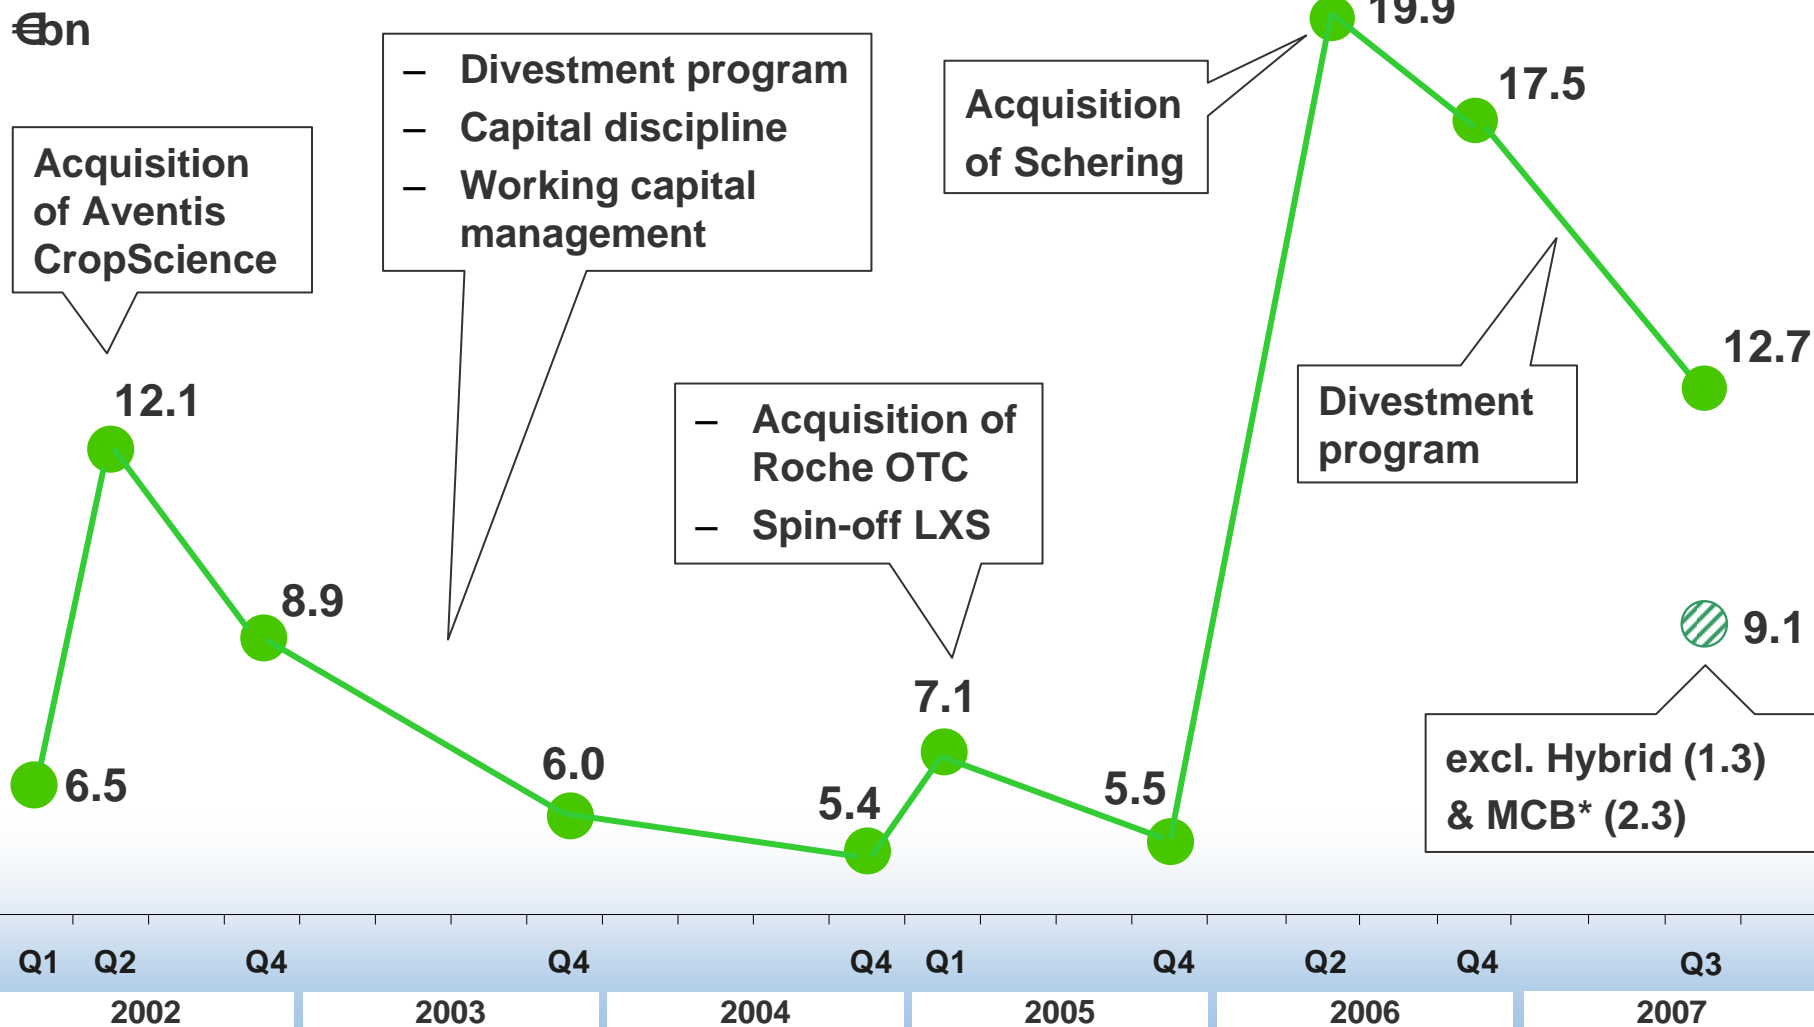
€bn

Acquisition of Aventis CropScience

– Divestment program
– Capital discipline
– Working capital management

Acquisition of Schering

19.9

17.5

12.7

Divestment program

12.1

8.9

– Acquisition of Roche OTC
– Spin-off LXS

9.1

7.1

6.5

6.0

5.4

5.5

excl. Hybrid (1.3) & MCB* (2.3)

Q1 Q2 Q4 Q4 Q4 Q1 Q4 Q2 Q4 Q3

2002 2003 2004 2005 2006 2007